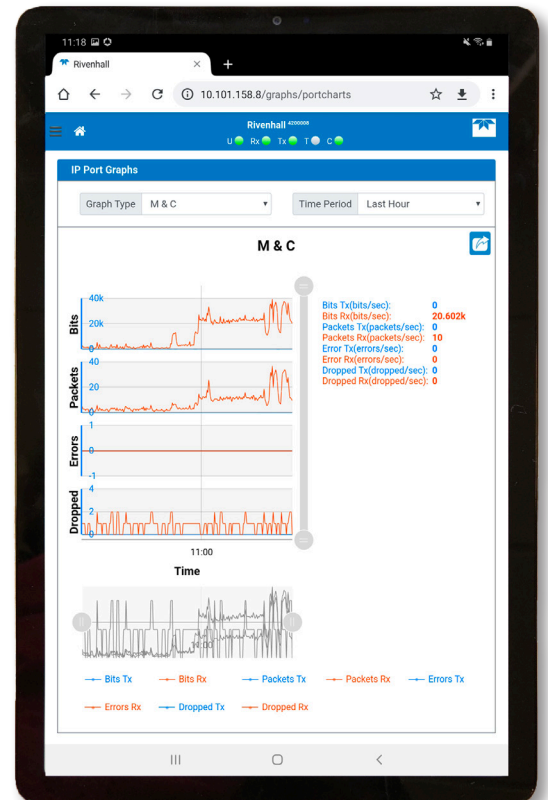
11:18

Rivenhall

10.101.158.8/graphs/portcharts

Rivenhall 4200008

U Rx Tx T C

IP Port Graphs

Graph Type M & C

Time Period Last Hour

M & C

Bits
40k
20k
0

Packets
40
20
0

Errors
1
0
-1

Dropped
4
2
0

11:00

Time

12:00

Bits Tx(bits/sec): 0
Bits Rx(bits/sec): 20.602k
Packets Tx(packets/sec): 0
Packets Rx(packets/sec): 10
Error Tx(errors/sec): 0
Error Rx(errors/sec): 0
Dropped Tx(dropped/sec): 0
Dropped Rx(dropped/sec): 0

Bits Tx Bits Rx Packets Tx Packets Rx Errors Tx Errors Rx Dropped Tx Dropped Rx